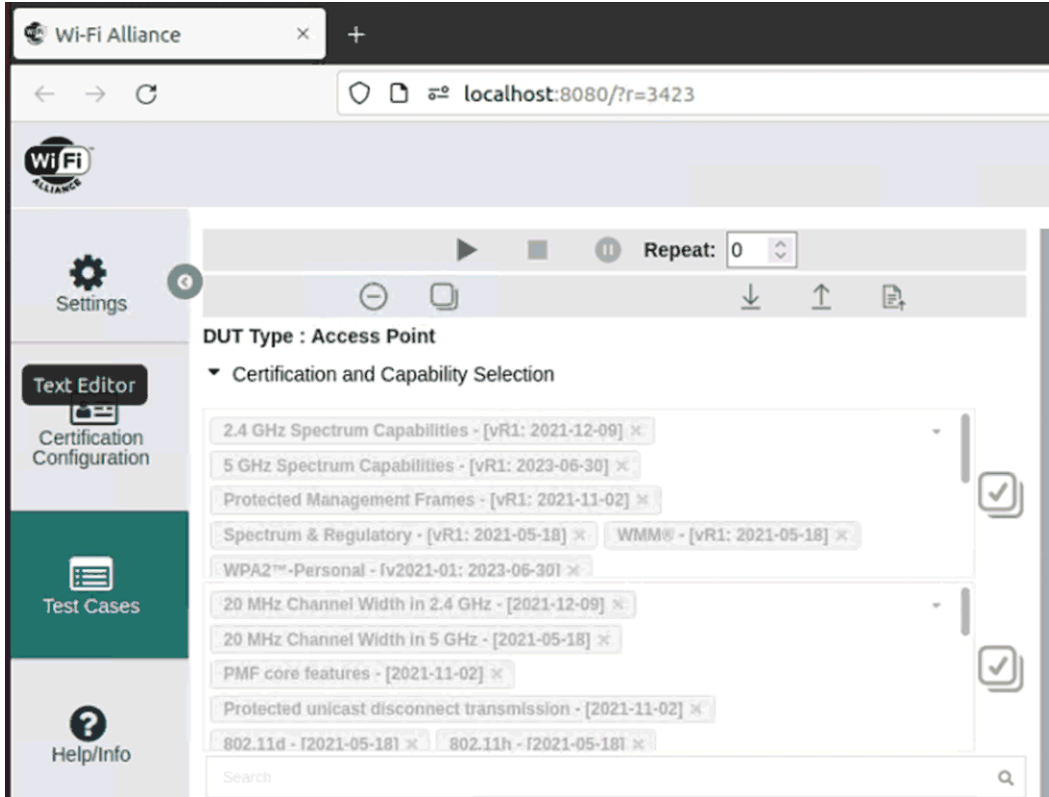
Wi-Fi Alliance ×
+
localhost:8080/?r=3423

Wi Fi ALLIANCE

Settings

Text Editor

Certification Configuration

Test Cases

Help/Info

Repeat: 0

DUT Type : Access Point

Certification and Capability Selection

2.4 GHz Spectrum Capabilities - [vR1: 2021-12-09] ×
5 GHz Spectrum Capabilities - [vR1: 2023-06-30] ×
Protected Management Frames - [vR1: 2021-11-02] ×
Spectrum & Regulatory - [vR1: 2021-05-18] ×
WMM® - [vR1: 2021-05-18] ×
WPA2™-Personal - [v2021-01: 2023-06-30] ×

20 MHz Channel Width in 2.4 GHz - [2021-12-09] ×
20 MHz Channel Width in 5 GHz - [2021-05-18] ×
PMF core features - [2021-11-02] ×
Protected unicast disconnect transmission - [2021-11-02] ×
802.11d - [2021-05-18] ×
802.11h - [2021-05-18] ×

Search